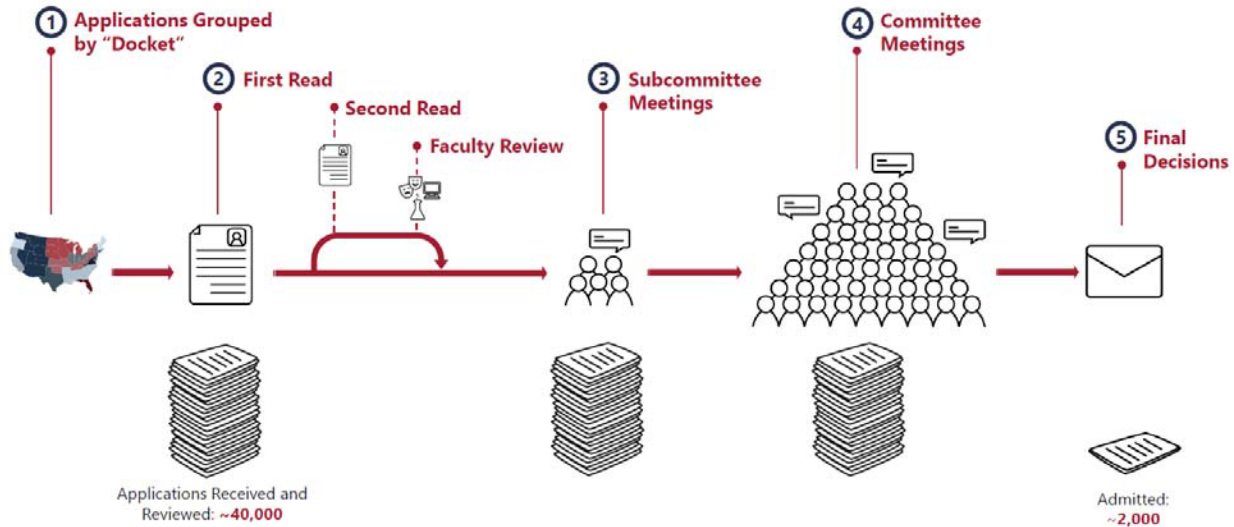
1 Applications Grouped by "Docket"

2 First Read

Second Read

Faculty Review

3 Subcommittee Meetings

4 Committee Meetings

5 Final Decisions

Applications Received and Reviewed: ~40,000

Admitted: ~2,000